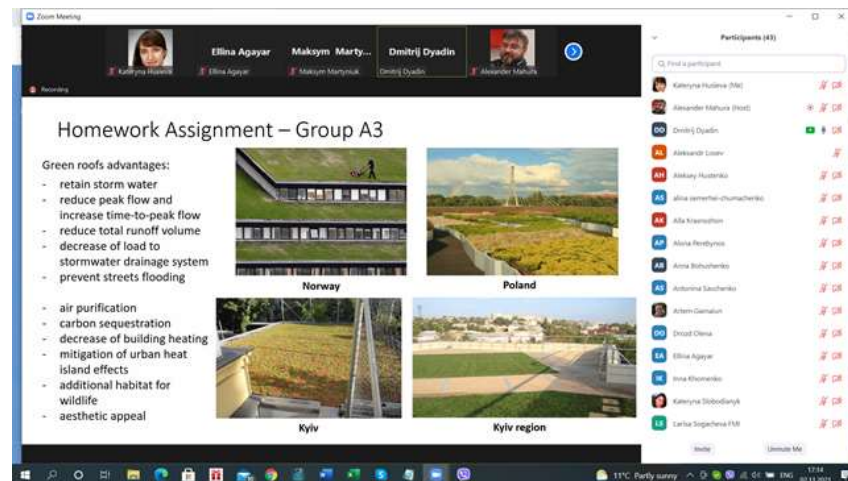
Zoom Meeting

Ellina Agayar Maksym Marty... Dmitrij Dyadin

Kateryna Husieva Ellina Agayar Maksym Martyniuk Dmitrij Dyadin Alexander Mahura

Recording

Homework Assignment – Group A3

Green roofs advantages:
- retain storm water
- reduce peak flow and increase time-to-peak flow
- reduce total runoff volume
- decrease of load to stormwater drainage system
- prevent streets flooding

- air purification
- carbon sequestration
- decrease of building heating
- mitigation of urban heat island effects
- additional habitat for wildlife
- aesthetic appeal

Norway

Poland

Kyiv

Kyiv region

Participants (43)

Find a participant

Kateryna Husieva (Me)
Alexander Mahura (Host)
Dmitrij Dyadin
Aleksandr Losev
Aleksey Hustenko
alina semerhei-chumachenko
Alla Krasnozhon
Alvina Perebynos
Anna Bohushenko
Antonina Savchenko
Artem Gamaliun
Drozd Olena
Ellina Agayar
Inna Khomenko
Kateryna Slobodianyk
Larisa Sogacheva FMI

Invite Unmute Me

11°C Partly sunny ENG 17:34